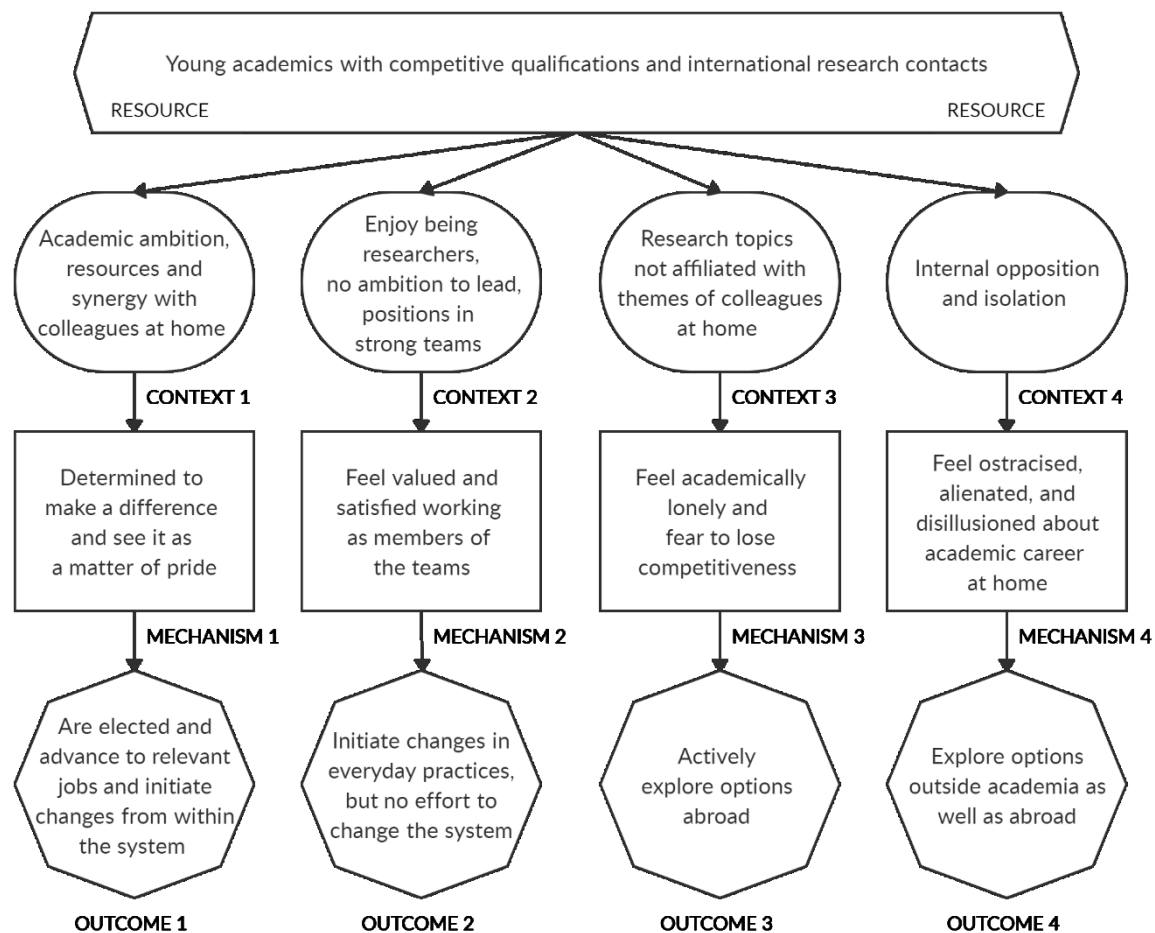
Young academics with competitive qualifications and international research contacts

RESOURCE

RESOURCE

Academic ambition, resources and synergy with colleagues at home

CONTEXT 1

Determined to make a difference and see it as a matter of pride

MECHANISM 1

Are elected and advance to relevant jobs and initiate changes from within the system

OUTCOME 1

Enjoy being researchers, no ambition to lead, positions in strong teams

CONTEXT 2

Feel valued and satisfied working as members of the teams

MECHANISM 2

Initiate changes in everyday practices, but no effort to change the system

OUTCOME 2

Research topics not affiliated with themes of colleagues at home

CONTEXT 3

Feel academically lonely and fear to lose competitiveness

MECHANISM 3

Actively explore options abroad

OUTCOME 3

Internal opposition and isolation

CONTEXT 4

Feel ostracised, alienated, and disillusioned about academic career at home

MECHANISM 4

Explore options outside academia as well as abroad

OUTCOME 4